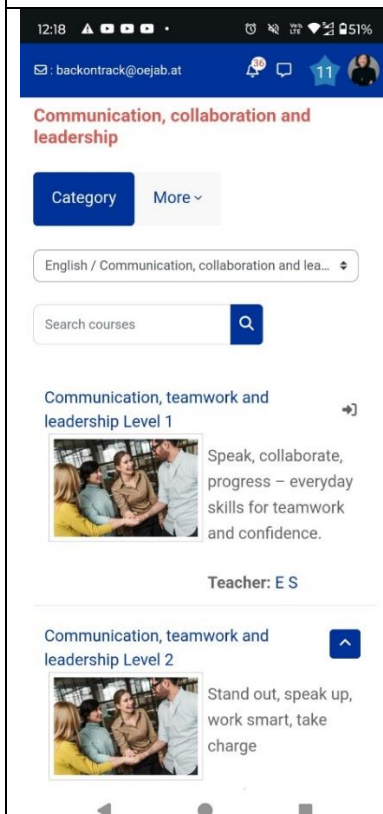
12:18 51%

: backontrack@oejab.at 36 11

Communication, collaboration and leadership

Category More

English / Communication, collaboration and lea...

Search courses

Communication, teamwork and leadership Level 1

Speak, collaborate, progress – everyday skills for teamwork and confidence.

Teacher: E S

Communication, teamwork and leadership Level 2

Stand out, speak up, work smart, take charge